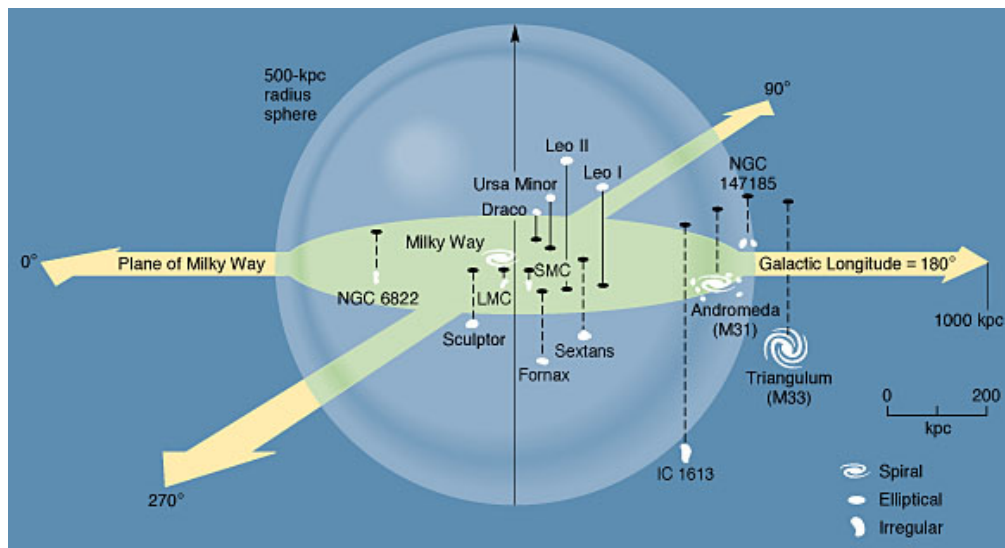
500-kpc radius sphere

90°

Leo II

NGC 147185

Ursa Minor

Leo I

Draco

Milky Way

0°

Plane of Milky Way

SMC

Galactic Longitude = 180°

NGC 6822

LMC

Andromeda (M31)

1000 kpc

Sculptor

Sextans

Fornax

Triangulum (M33)

0

200

kpc

270°

IC 1613

Spiral

Elliptical

Irregular